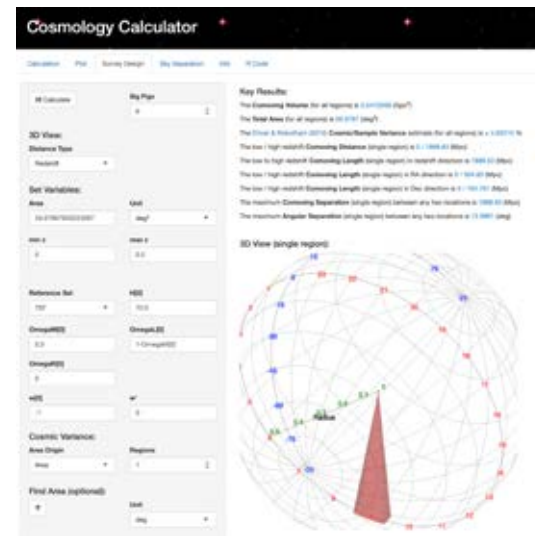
Cosmology Calculator

Calculation Plot Survey Design Sky Separation Info R Code

Calculate

Sig Figs

4

3D View:

Distance Type

Redshift

Set Variables:

Area

Unit

deg²

min z

max z

0

0.5

Reference Set

H0

737

70.0

OmegaM

OmegaL

0.3

1-OmegaM

OmegaK

0

w0

wa

-1

0

Cosmic Variance:

Area Origin

Regions

Area

1

First Area (optional):

+

Unit

deg

Key Results:

The Comoving Volume (for all regions) is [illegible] (Gpc³)

The Total Area (for all regions) is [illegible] (deg²)

The Driver & Robotham (2010) Cosmic/Sample Variance estimate (for all regions) is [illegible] %

The low / high redshift Comoving Distance (single region) is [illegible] (Mpc)

The low to high redshift Comoving Length (single region) in redshift direction is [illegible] (Mpc)

The low / high redshift Comoving Length (single region) in RA direction is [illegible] (Mpc)

The low / high redshift Comoving Length (single region) in Dec direction is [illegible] (Mpc)

The maximum Comoving Separation (single region) between any two locations is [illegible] (Mpc)

The maximum Angular Separation (single region) between any two locations is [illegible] (deg)

3D View (single region):

Radius